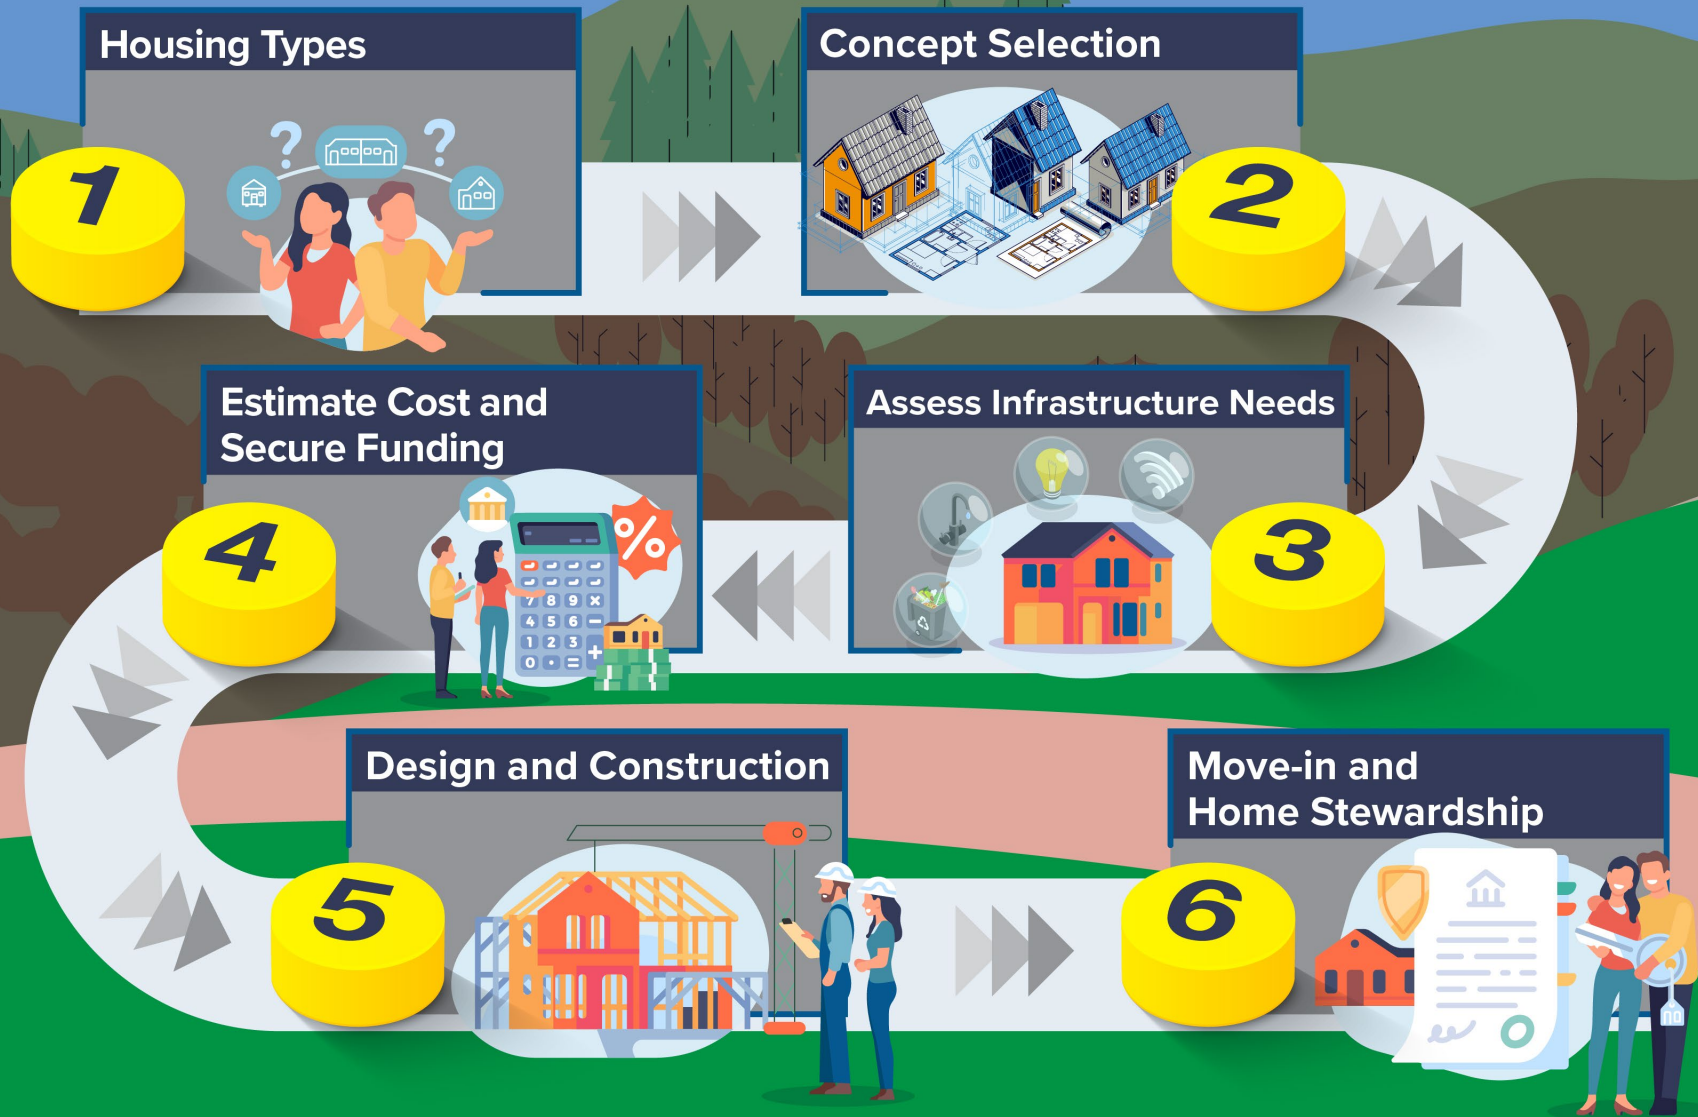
Housing Types

1

Concept Selection

2

Estimate Cost and Secure Funding

4

%

7 8 9 ×
4 5 6 −
1 2 3 +
0 . =

Assess Infrastructure Needs

3

Design and Construction

5

Move-in and Home Stewardship

6